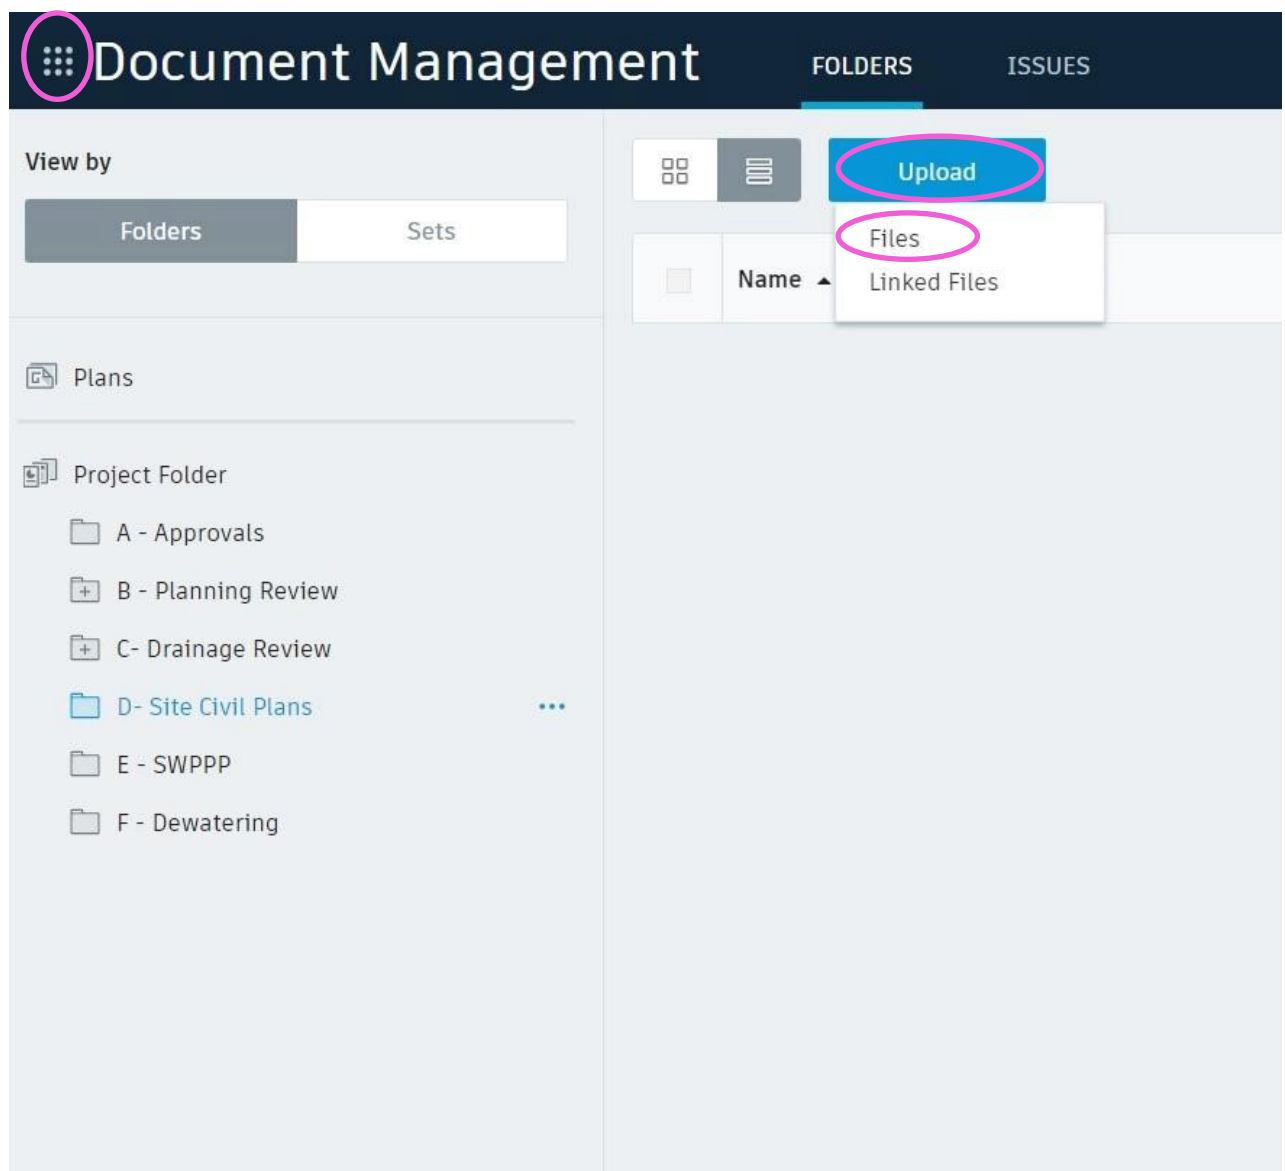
Document Management FOLDERS ISSUES

View by

Folders Sets

Plans

Project Folder

A - Approvals

B - Planning Review

C- Drainage Review

D- Site Civil Plans •••

E - SWPPP

F - Dewatering

Upload

Files

Linked Files

Name